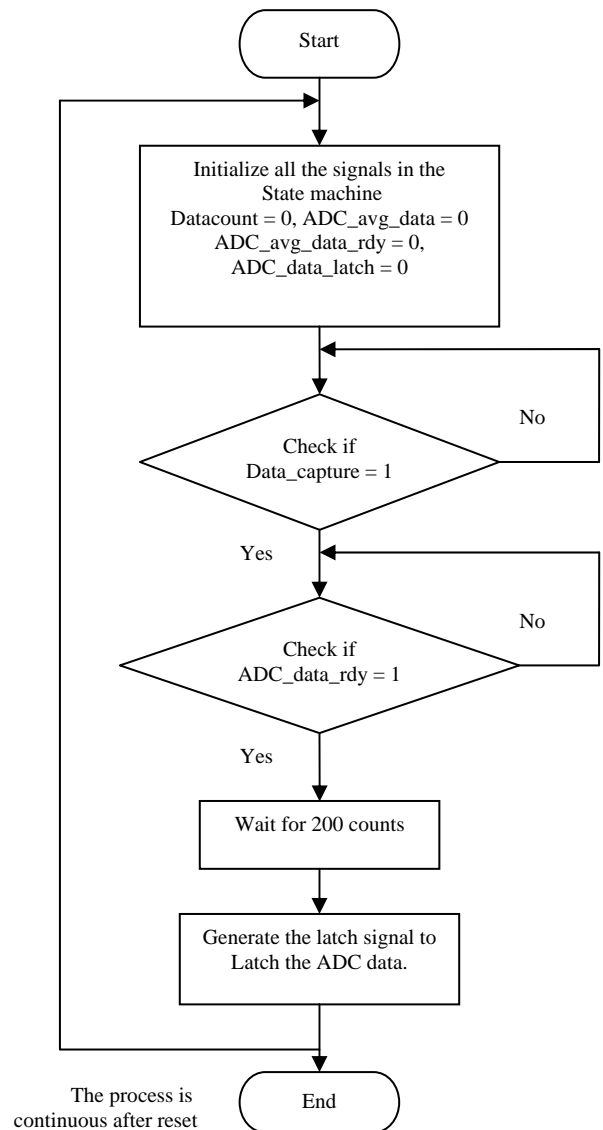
Start

Initialize all the signals in the State machine
Datacount = 0, ADC_avg_data = 0
ADC_avg_data_rdy = 0,
ADC_data_latch = 0

No

Check if
Data_capture = 1

Yes

No

Check if
ADC_data_rdy = 1

Yes

Wait for 200 counts

Generate the latch signal to Latch the ADC data.

The process is continuous after reset

End